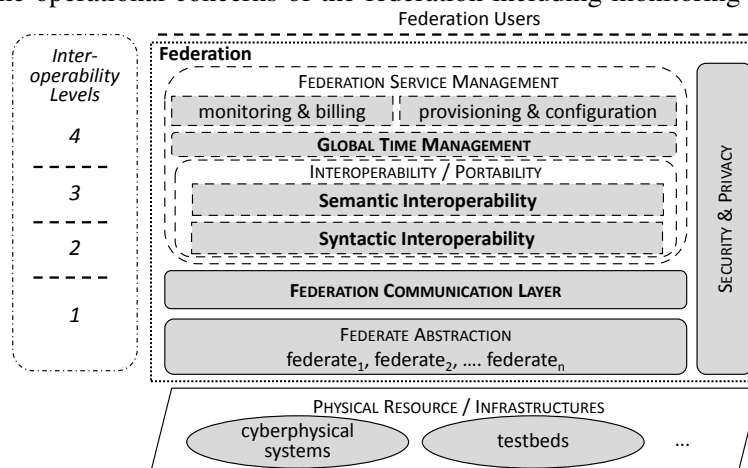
the operational concerns of the federation including monitoring

Federation Users

Interoperability Levels

4

3

2

1

Federation

FEDERATION SERVICE MANAGEMENT

monitoring & billing

provisioning & configuration

GLOBAL TIME MANAGEMENT

INTEROPERABILITY / PORTABILITY

Semantic Interoperability

Syntactic Interoperability

FEDERATION COMMUNICATION LAYER

FEDERATE ABSTRACTION

federate$_1$, federate$_2$, .... federate$_n$

SECURITY & PRIVACY

PHYSICAL RESOURCE / INFRASTRUCTURES

cyberphysical systems

testbeds

...